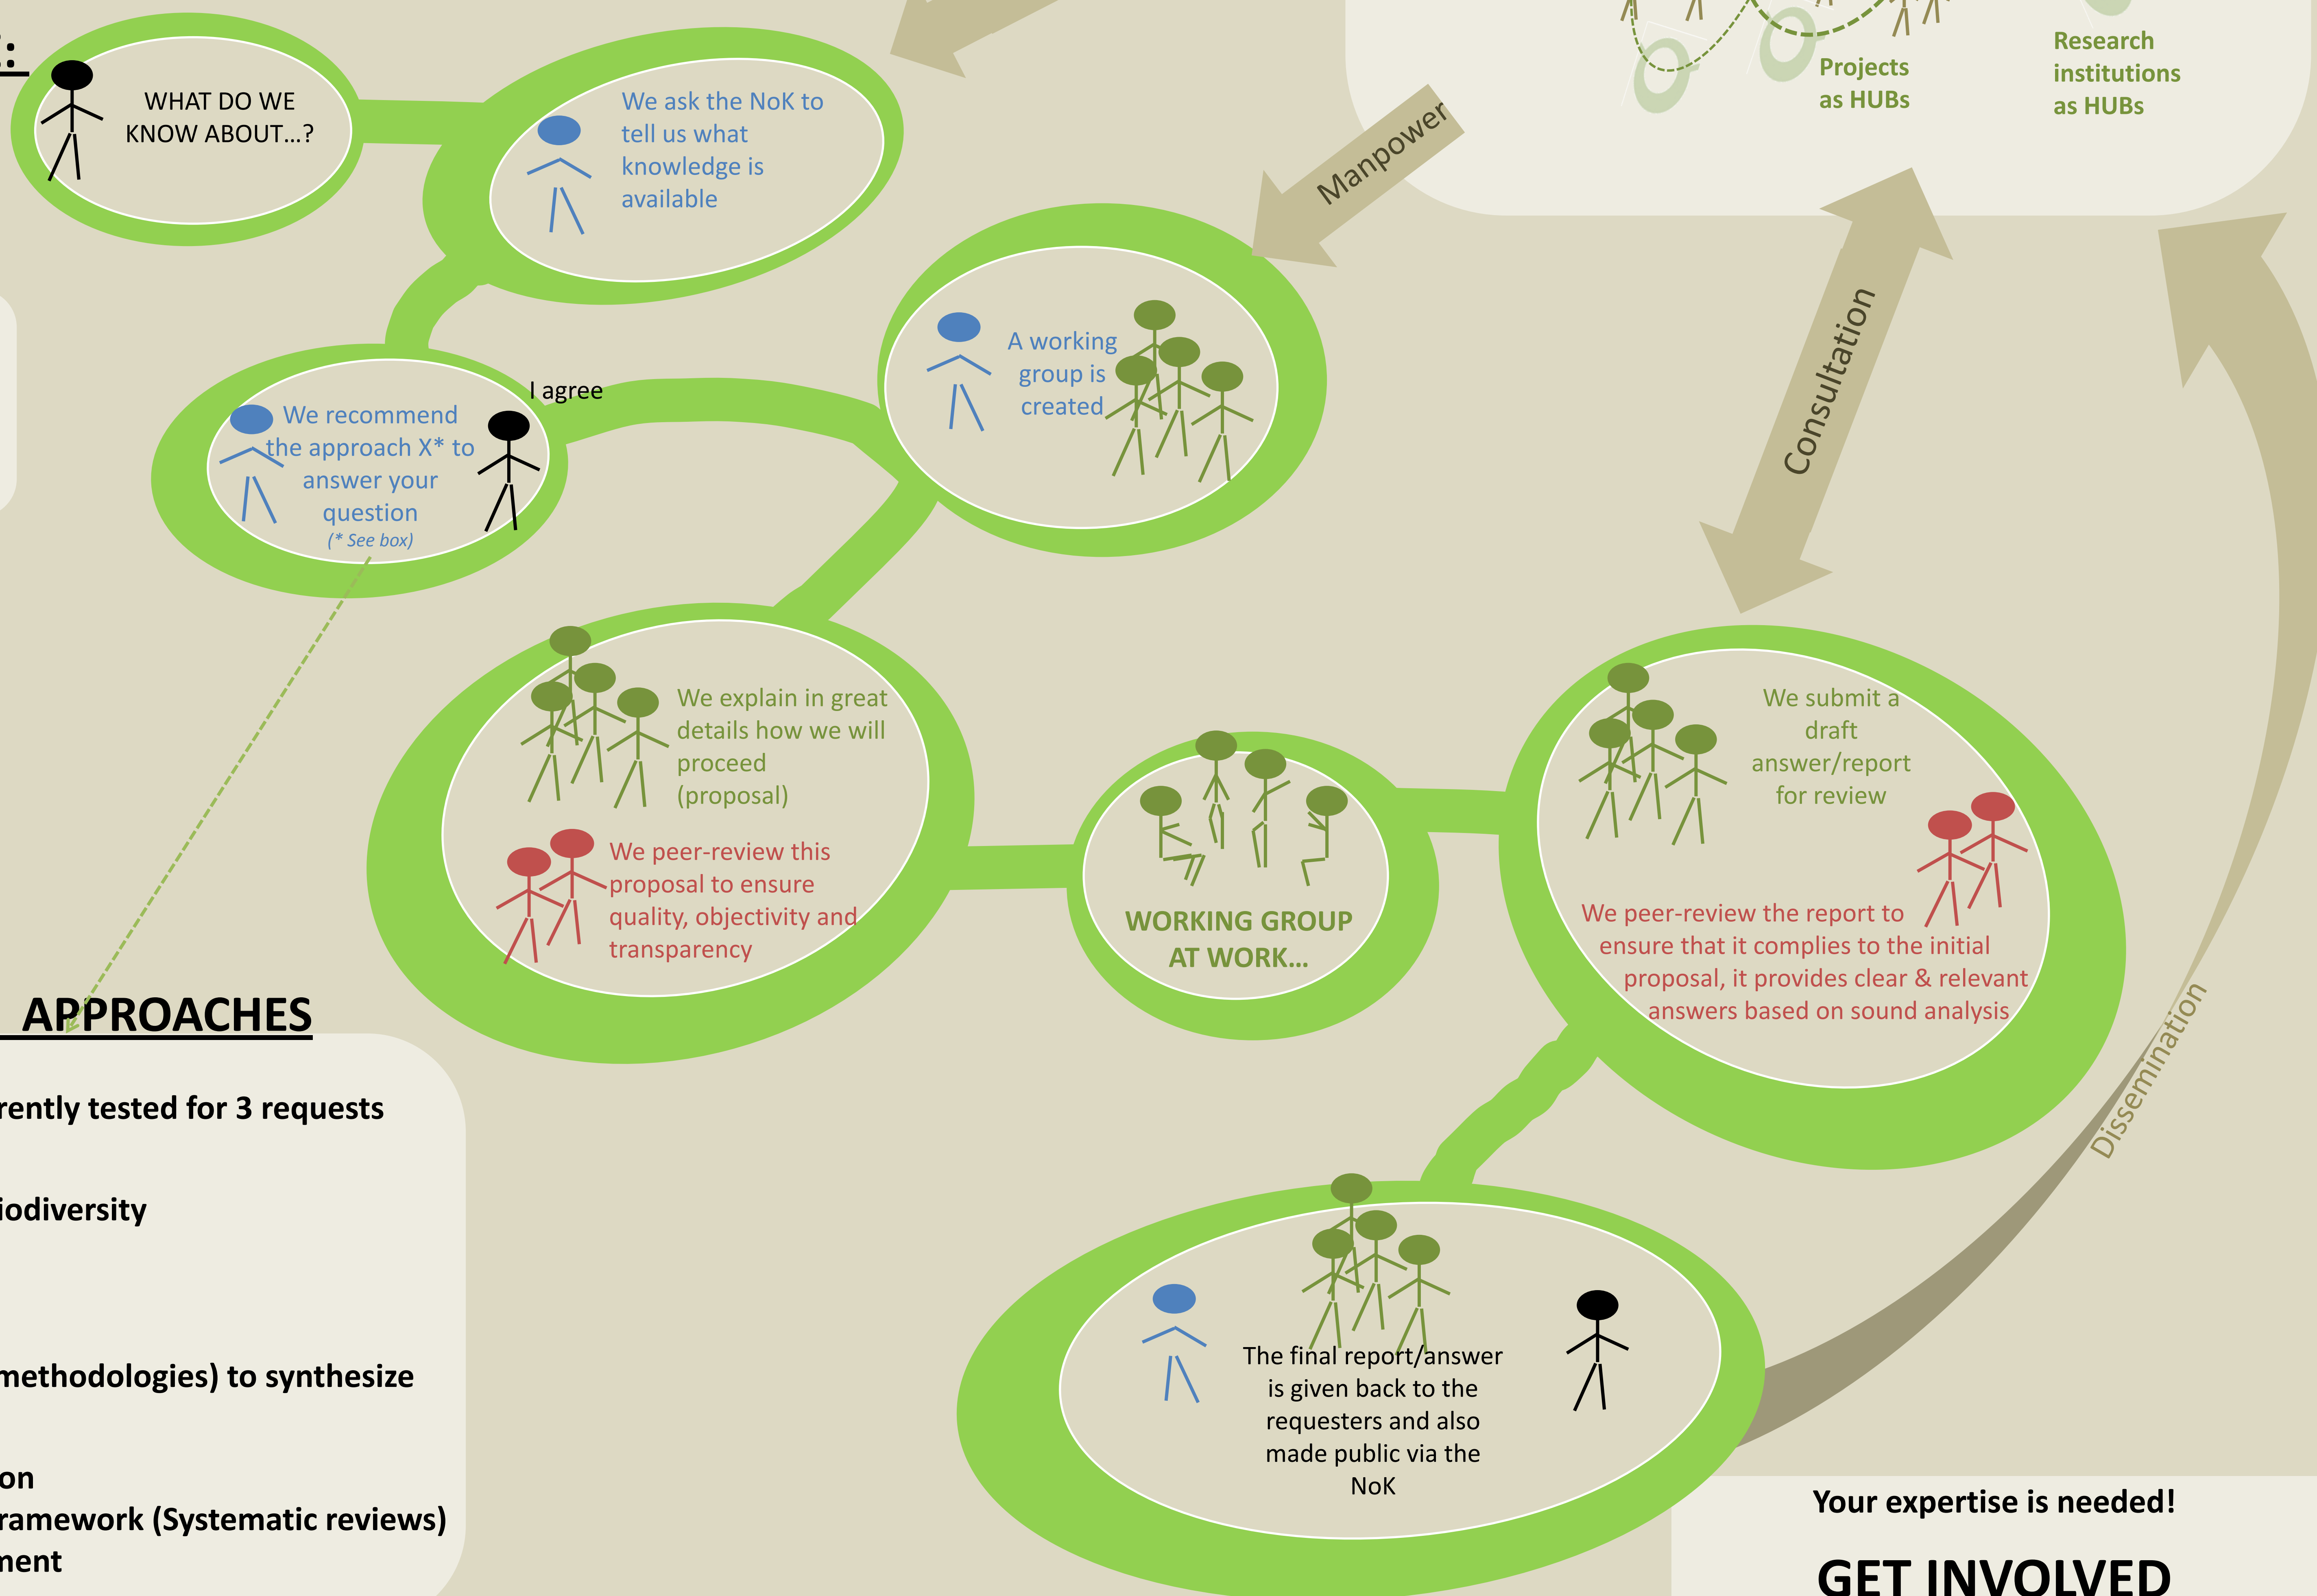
:

WHAT DO WE KNOW ABOUT…?

We ask the NoK to tell us what knowledge is available

Projects as HUBs

Research institutions as HUBs

Manpower

A working group is created

Consultation

I agree

We recommend the approach X* to answer your question
(* See box)

We explain in great details how we will proceed (proposal)

We peer-review this proposal to ensure quality, objectivity and transparency

WORKING GROUP AT WORK…

We submit a draft answer/report for review

We peer-review the report to ensure that it complies to the initial proposal, it provides clear & relevant answers based on sound analysis

Dissemination

APPROACHES

rently tested for 3 requests

iodiversity

methodologies) to synthesize

on
ramework (Systematic reviews)
nent

The final report/answer is given back to the requesters and also made public via the NoK

Your expertise is needed!

GET INVOLVED